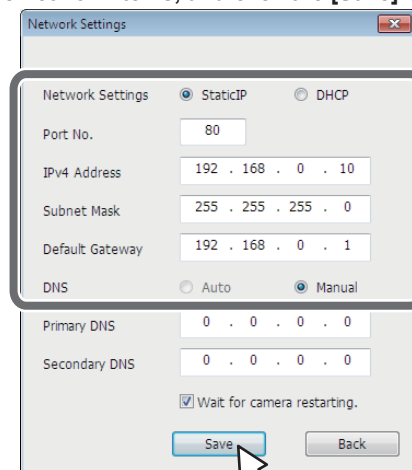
Network Settings

Network Settings StaticIP DHCP

Port No. 80

IPv4 Address 192 . 168 . 0 . 10

Subnet Mask 255 . 255 . 255 . 0

Default Gateway 192 . 168 . 0 . 1

DNS Auto Manual

Primary DNS 0 . 0 . 0 . 0

Secondary DNS 0 . 0 . 0 . 0

Wait for camera restarting.

Save Back